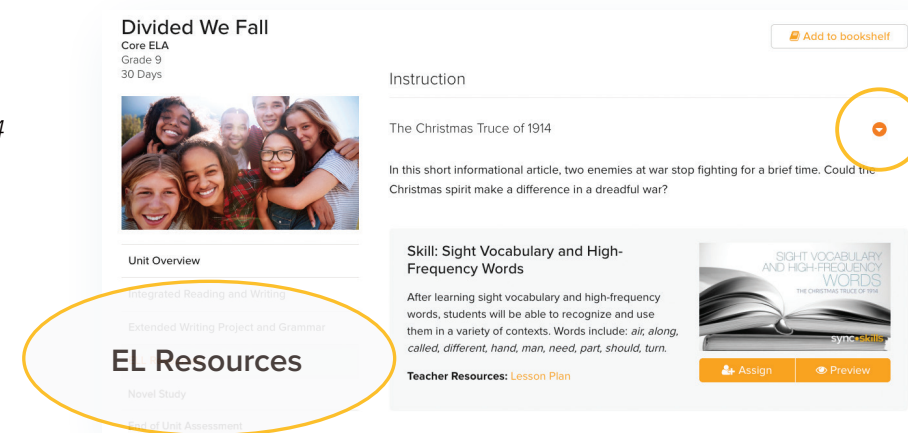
Divided We Fall
Core ELA
Grade 9
30 Days

Add to bookshelf

Instruction

The Christmas Truce of 1914

In this short informational article, two enemies at war stop fighting for a brief time. Could the Christmas spirit make a difference in a dreadful war?

Unit Overview

Integrated Reading and Writing

Extended Writing Project and Grammar

EL Resources

Novel Study

End of Unit Assessment

Skill: Sight Vocabulary and High-Frequency Words

After learning sight vocabulary and high-frequency words, students will be able to recognize and use them in a variety of contexts. Words include: *air, along, called, different, hand, man, need, part, should, turn.*

Teacher Resources: Lesson Plan

SIGHT VOCABULARY AND HIGH-FREQUENCY WORDS
THE CHRISTMAS TRUCE OF 1914

syncskills

Assign

Preview